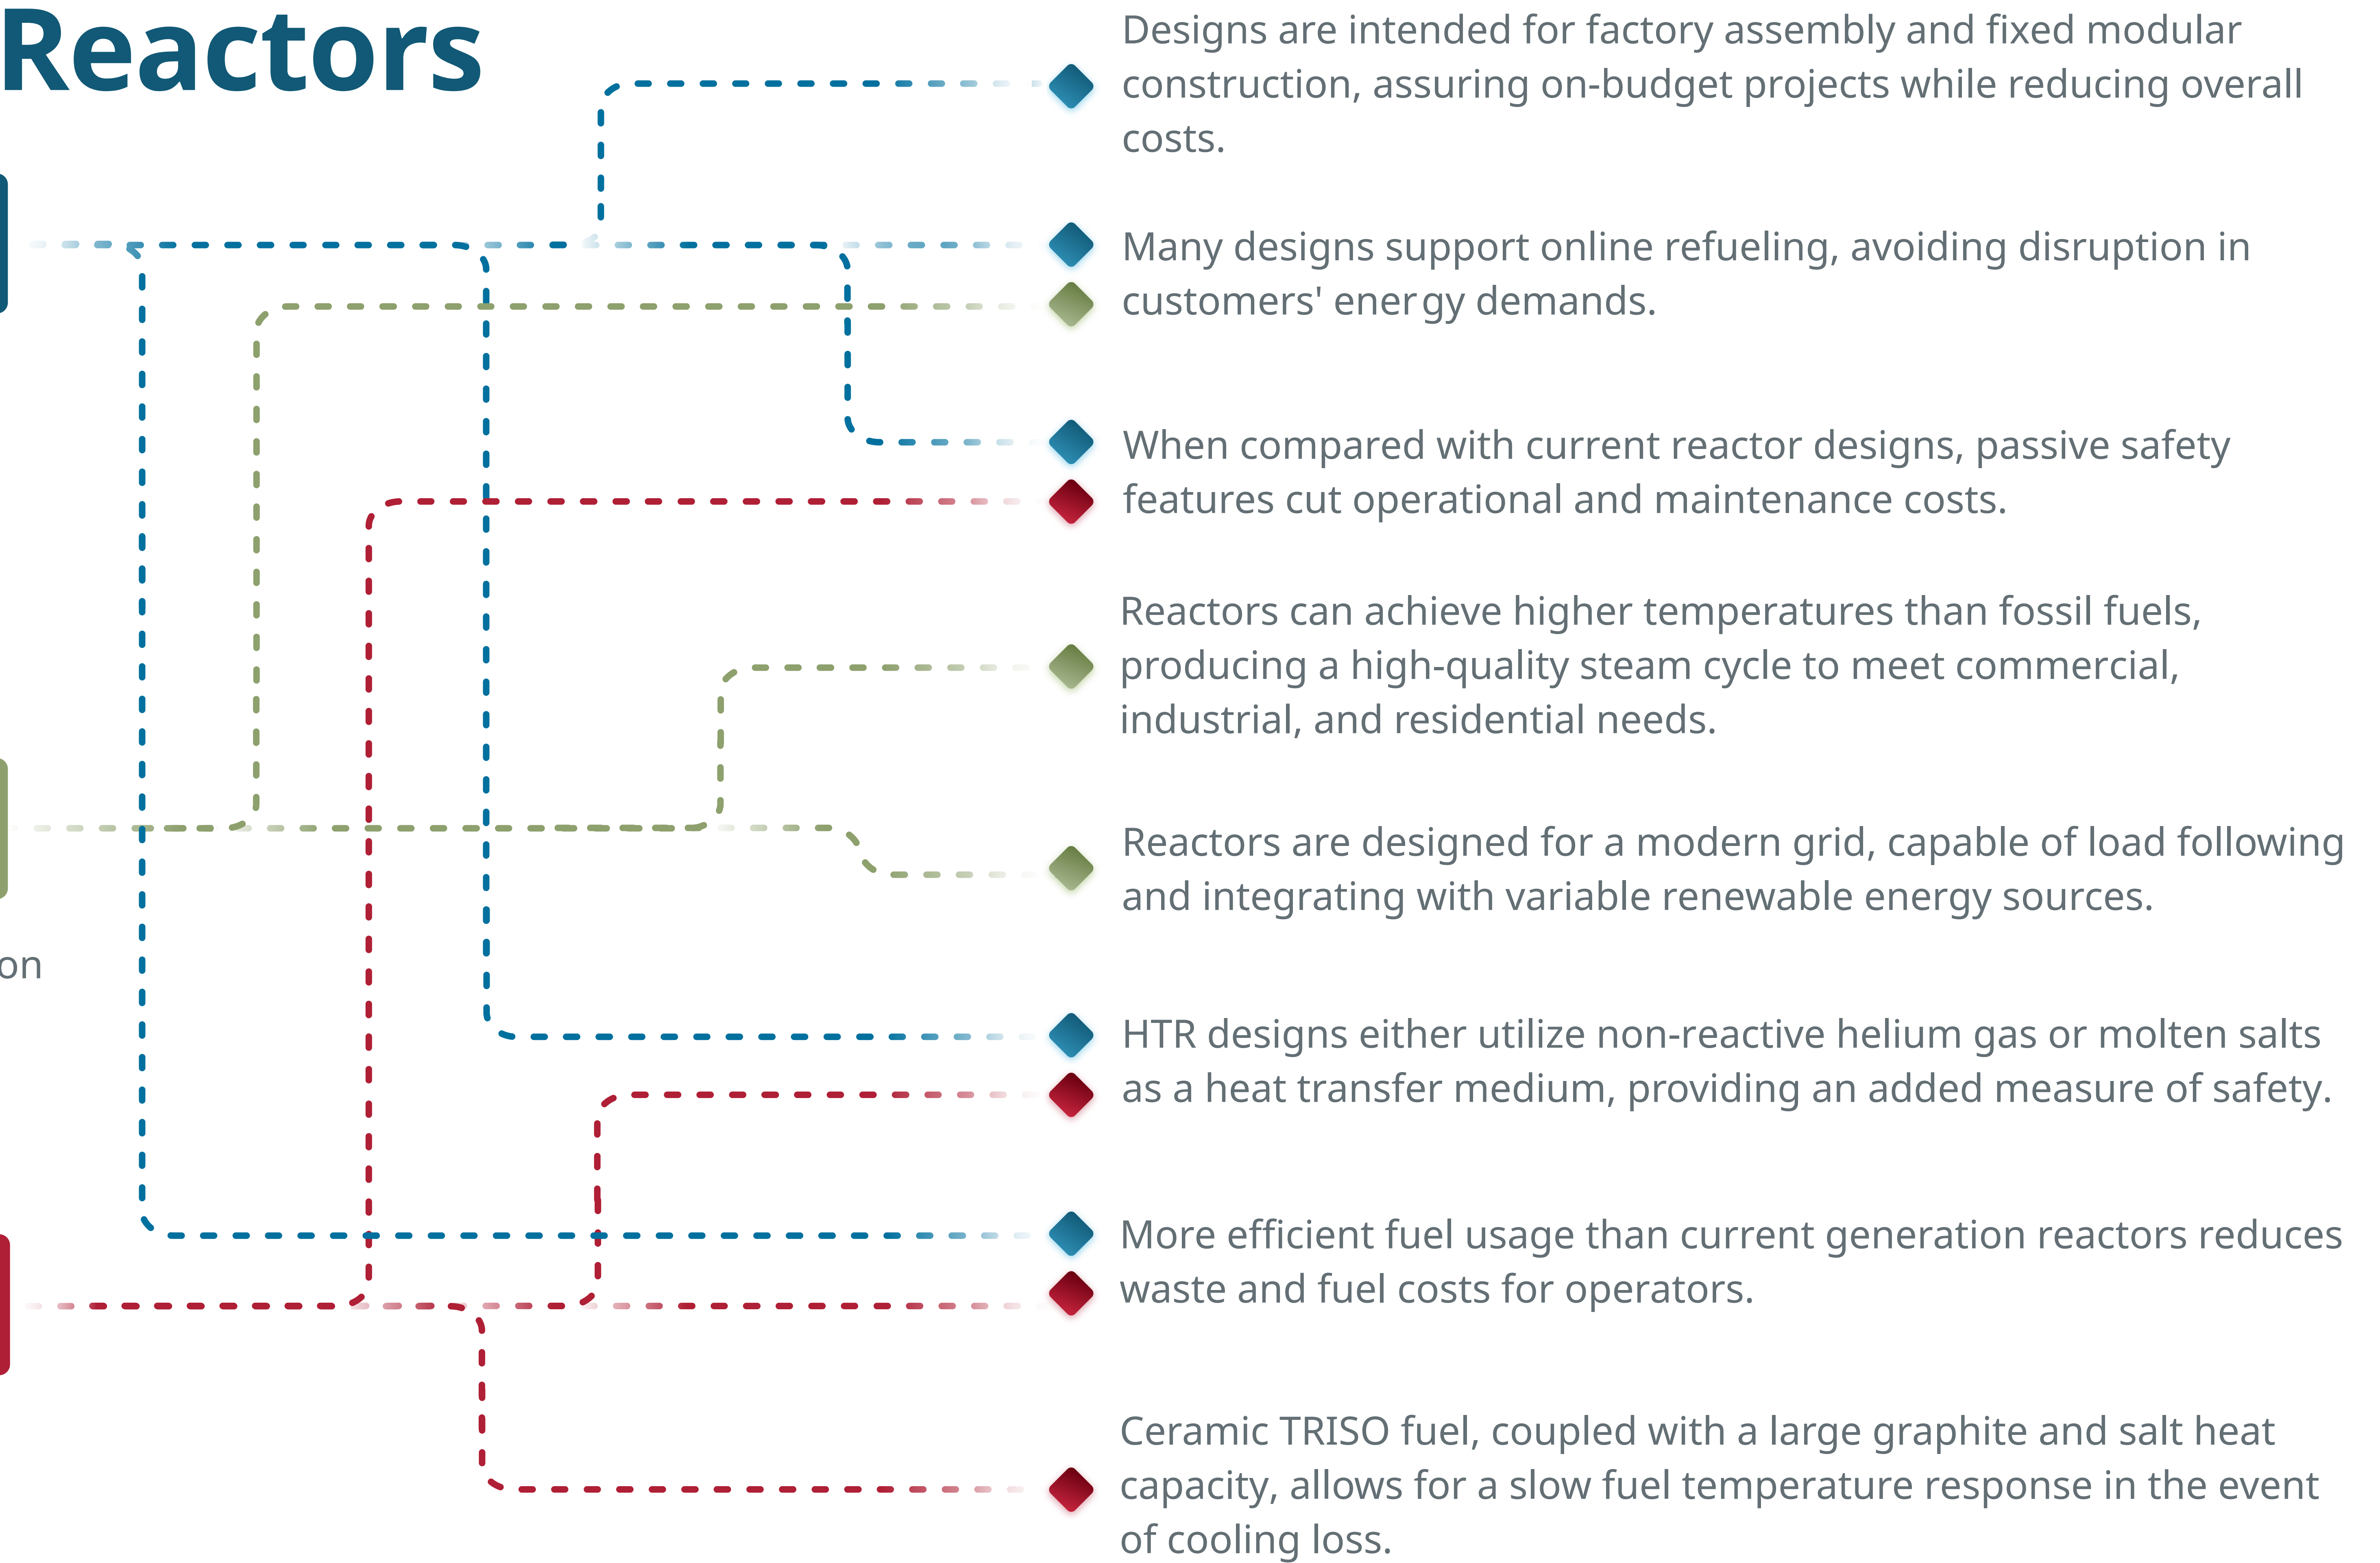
Reactors

on

Designs are intended for factory assembly and fixed modular construction, assuring on-budget projects while reducing overall costs.

Many designs support online refueling, avoiding disruption in customers' energy demands.

When compared with current reactor designs, passive safety features cut operational and maintenance costs.

Reactors can achieve higher temperatures than fossil fuels, producing a high-quality steam cycle to meet commercial, industrial, and residential needs.

Reactors are designed for a modern grid, capable of load following and integrating with variable renewable energy sources.

HTR designs either utilize non-reactive helium gas or molten salts as a heat transfer medium, providing an added measure of safety.

More efficient fuel usage than current generation reactors reduces waste and fuel costs for operators.

Ceramic TRISO fuel, coupled with a large graphite and salt heat capacity, allows for a slow fuel temperature response in the event of cooling loss.